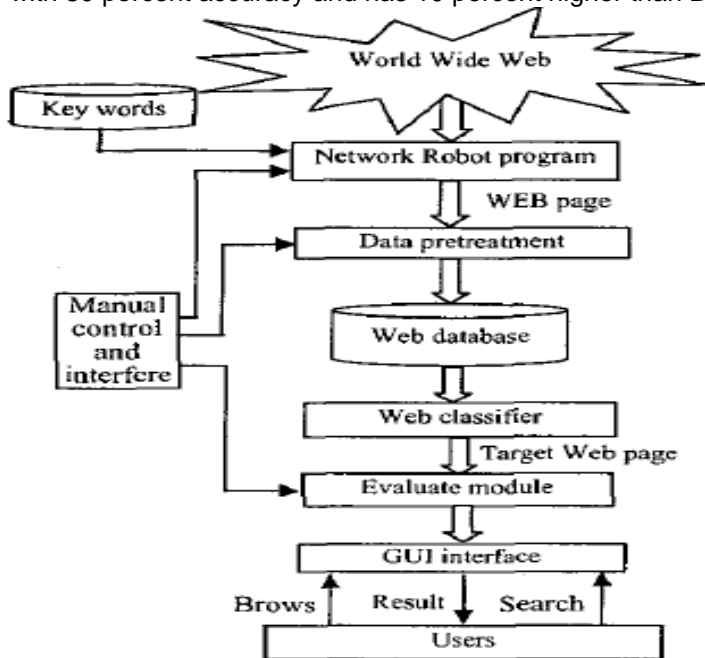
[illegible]ith 90 percent accuracy and has 10 percent higher than B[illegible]

World Wide Web

Key words

Network Robot program

WEB page

Data pretreatment

Manual control and interfere

Web database

Web classifier

Target Web page

Evaluate module

GUI interface

Brows

Result

Search

Users